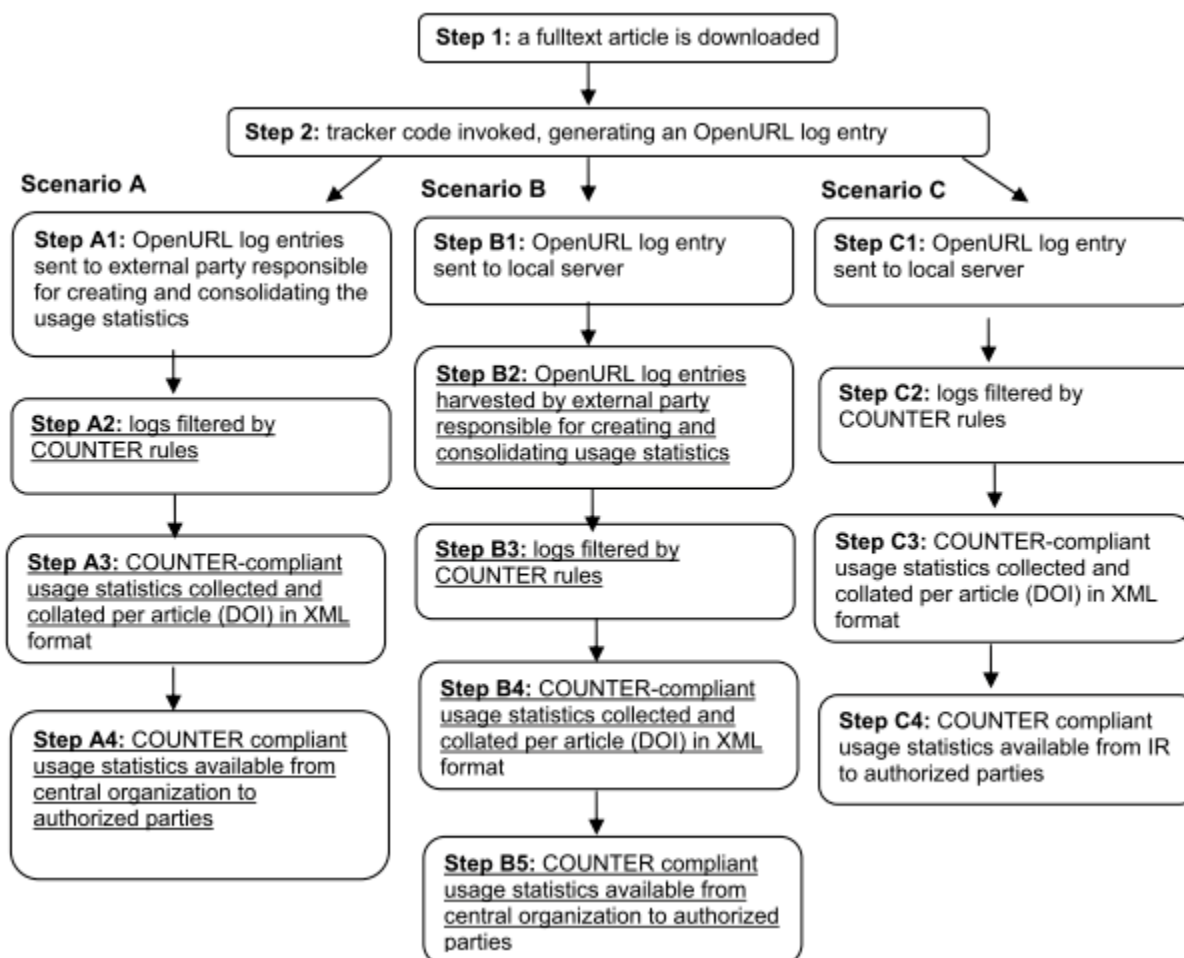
Step 1: a fulltext article is downloaded

Step 2: tracker code invoked, generating an OpenURL log entry

Scenario A

Step A1: OpenURL log entries sent to external party responsible for creating and consolidating the usage statistics

Step A2: logs filtered by COUNTER rules

Step A3: COUNTER-compliant usage statistics collected and collated per article (DOI) in XML format

Step A4: COUNTER compliant usage statistics available from central organization to authorized parties

Scenario B

Step B1: OpenURL log entry sent to local server

Step B2: OpenURL log entries harvested by external party responsible for creating and consolidating usage statistics

Step B3: logs filtered by COUNTER rules

Step B4: COUNTER-compliant usage statistics collected and collated per article (DOI) in XML format

Step B5: COUNTER compliant usage statistics available from central organization to authorized parties

Scenario C

Step C1: OpenURL log entry sent to local server

Step C2: logs filtered by COUNTER rules

Step C3: COUNTER-compliant usage statistics collected and collated per article (DOI) in XML format

Step C4: COUNTER compliant usage statistics available from IR to authorized parties